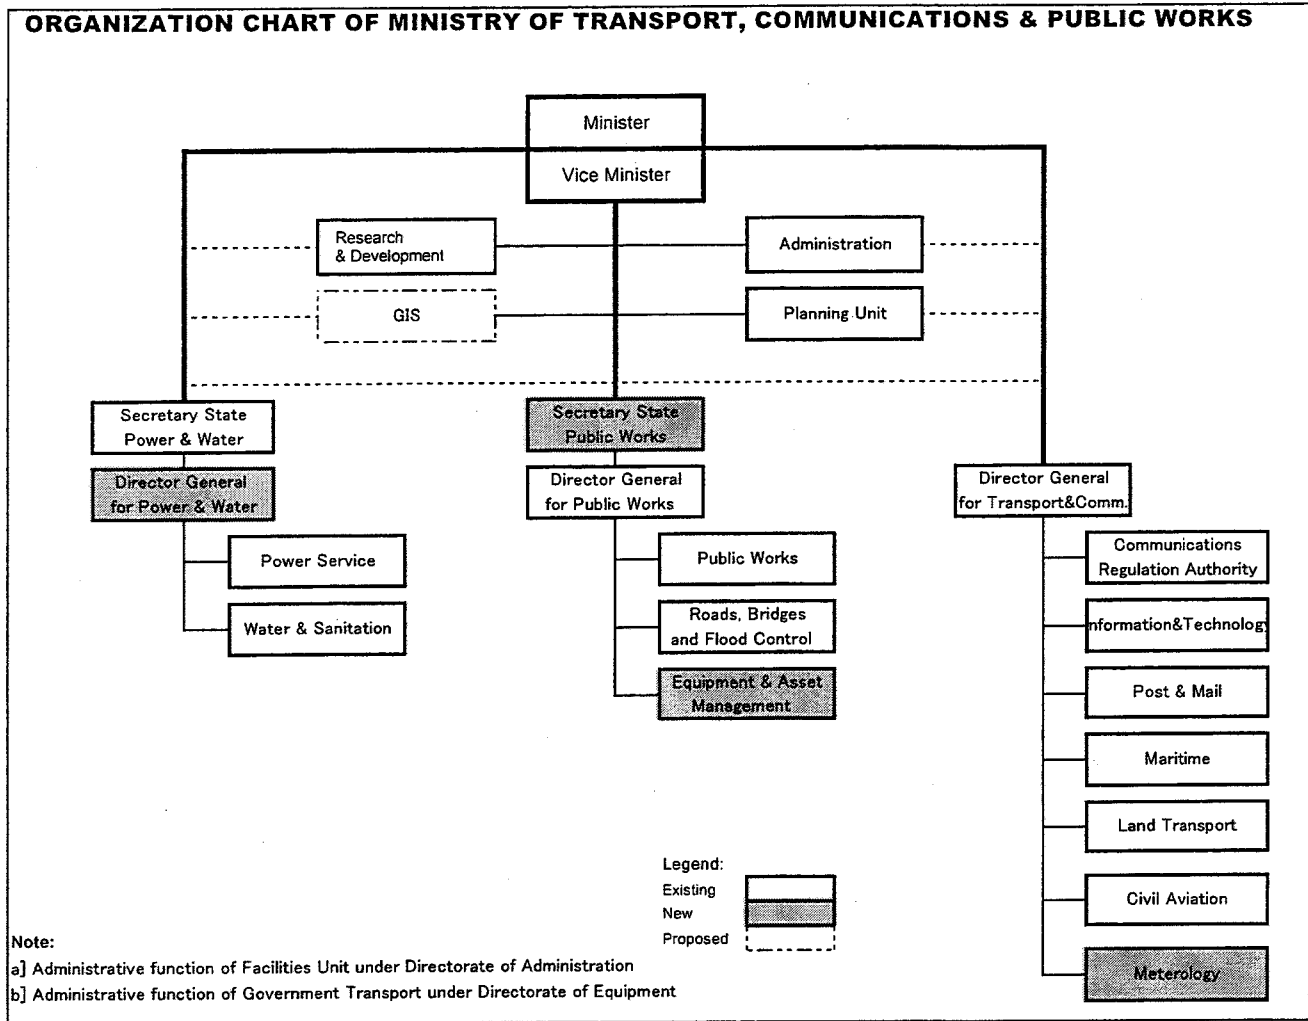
ORGANIZATION CHART OF MINISTRY OF TRANSPORT, COMMUNICATIONS & PUBLIC WORKS

Minister

Vice Minister

Research & Development

Administration

GIS

Planning Unit

Secretary State Power & Water

Director General for Power & Water

Power Service

Water & Sanitation

Secretary State Public Works

Director General for Public Works

Public Works

Roads, Bridges and Flood Control

Equipment & Asset Management

Director General for Transport&Comm.

Communications Regulation Authority

nformation&Technolog

Post & Mail

Maritime

Land Transport

Civil Aviation

Meterology

Legend:
Existing
New
Proposed

Note:
a] Administrative function of Facilities Unit under Directorate of Administration
b] Administrative function of Government Transport under Directorate of Equipment